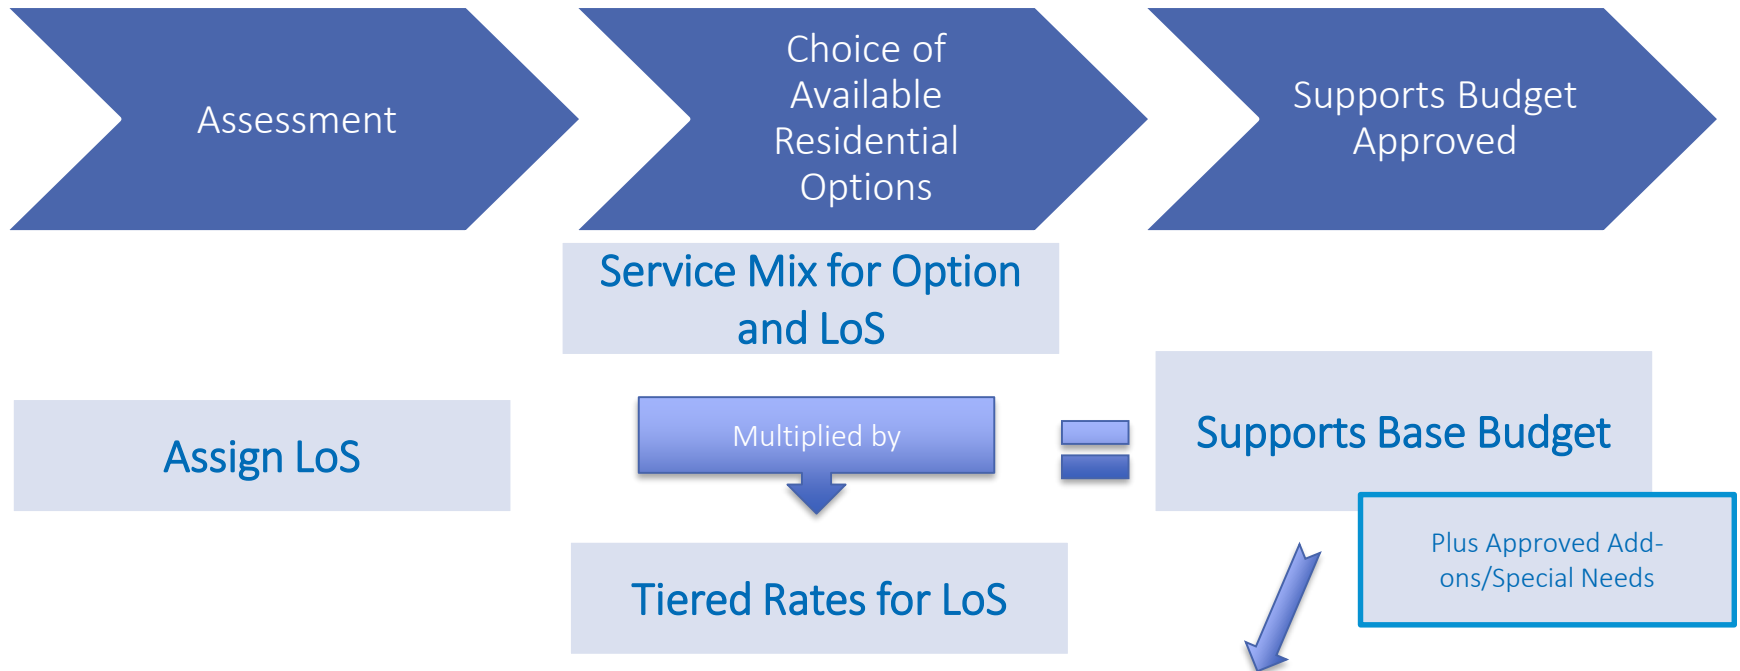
Assessment

Choice of Available Residential Options

Supports Budget Approved

Service Mix for Option and LoS

Assign LoS

Multiplied by

Supports Base Budget

Plus Approved Add-ons/Special Needs

Tiered Rates for LoS